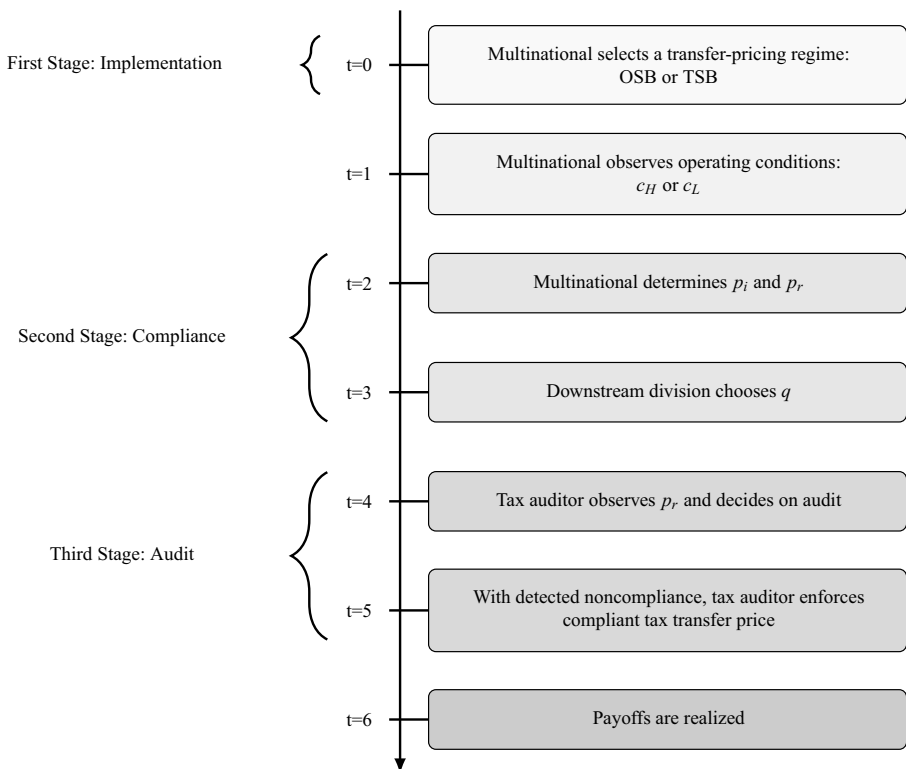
First Stage: Implementation

t=0

Multinational selects a transfer-pricing regime: OSB or TSB

t=1

Multinational observes operating conditions: $c_H$ or $c_L$

Second Stage: Compliance

t=2

Multinational determines $p_i$ and $p_r$

t=3

Downstream division chooses $q$

Third Stage: Audit

t=4

Tax auditor observes $p_r$ and decides on audit

t=5

With detected noncompliance, tax auditor enforces compliant tax transfer price

t=6

Payoffs are realized